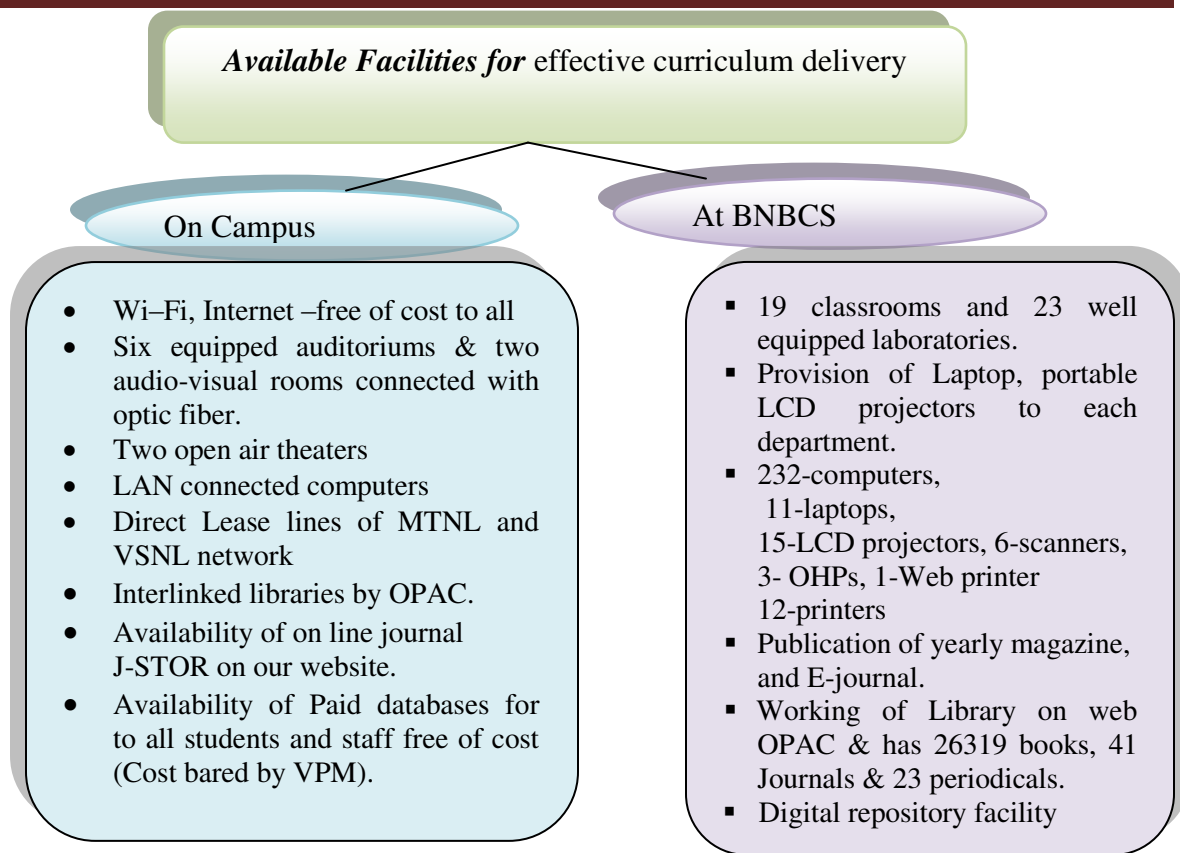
***Available Facilities for*** effective curriculum delivery

On Campus

- Wi–Fi, Internet –free of cost to all
- Six equipped auditoriums & two audio-visual rooms connected with optic fiber.
- Two open air theaters
- LAN connected computers
- Direct Lease lines of MTNL and VSNL network
- Interlinked libraries by OPAC.
- Availability of on line journal J-STOR on our website.
- Availability of Paid databases for to all students and staff free of cost (Cost bared by VPM).

At BNBCS

- 19 classrooms and 23 well equipped laboratories.
- Provision of Laptop, portable LCD projectors to each department.
- 232-computers, 11-laptops, 15-LCD projectors, 6-scanners, 3- OHPs, 1-Web printer 12-printers
- Publication of yearly magazine, and E-journal.
- Working of Library on web OPAC & has 26319 books, 41 Journals & 23 periodicals.
- Digital repository facility